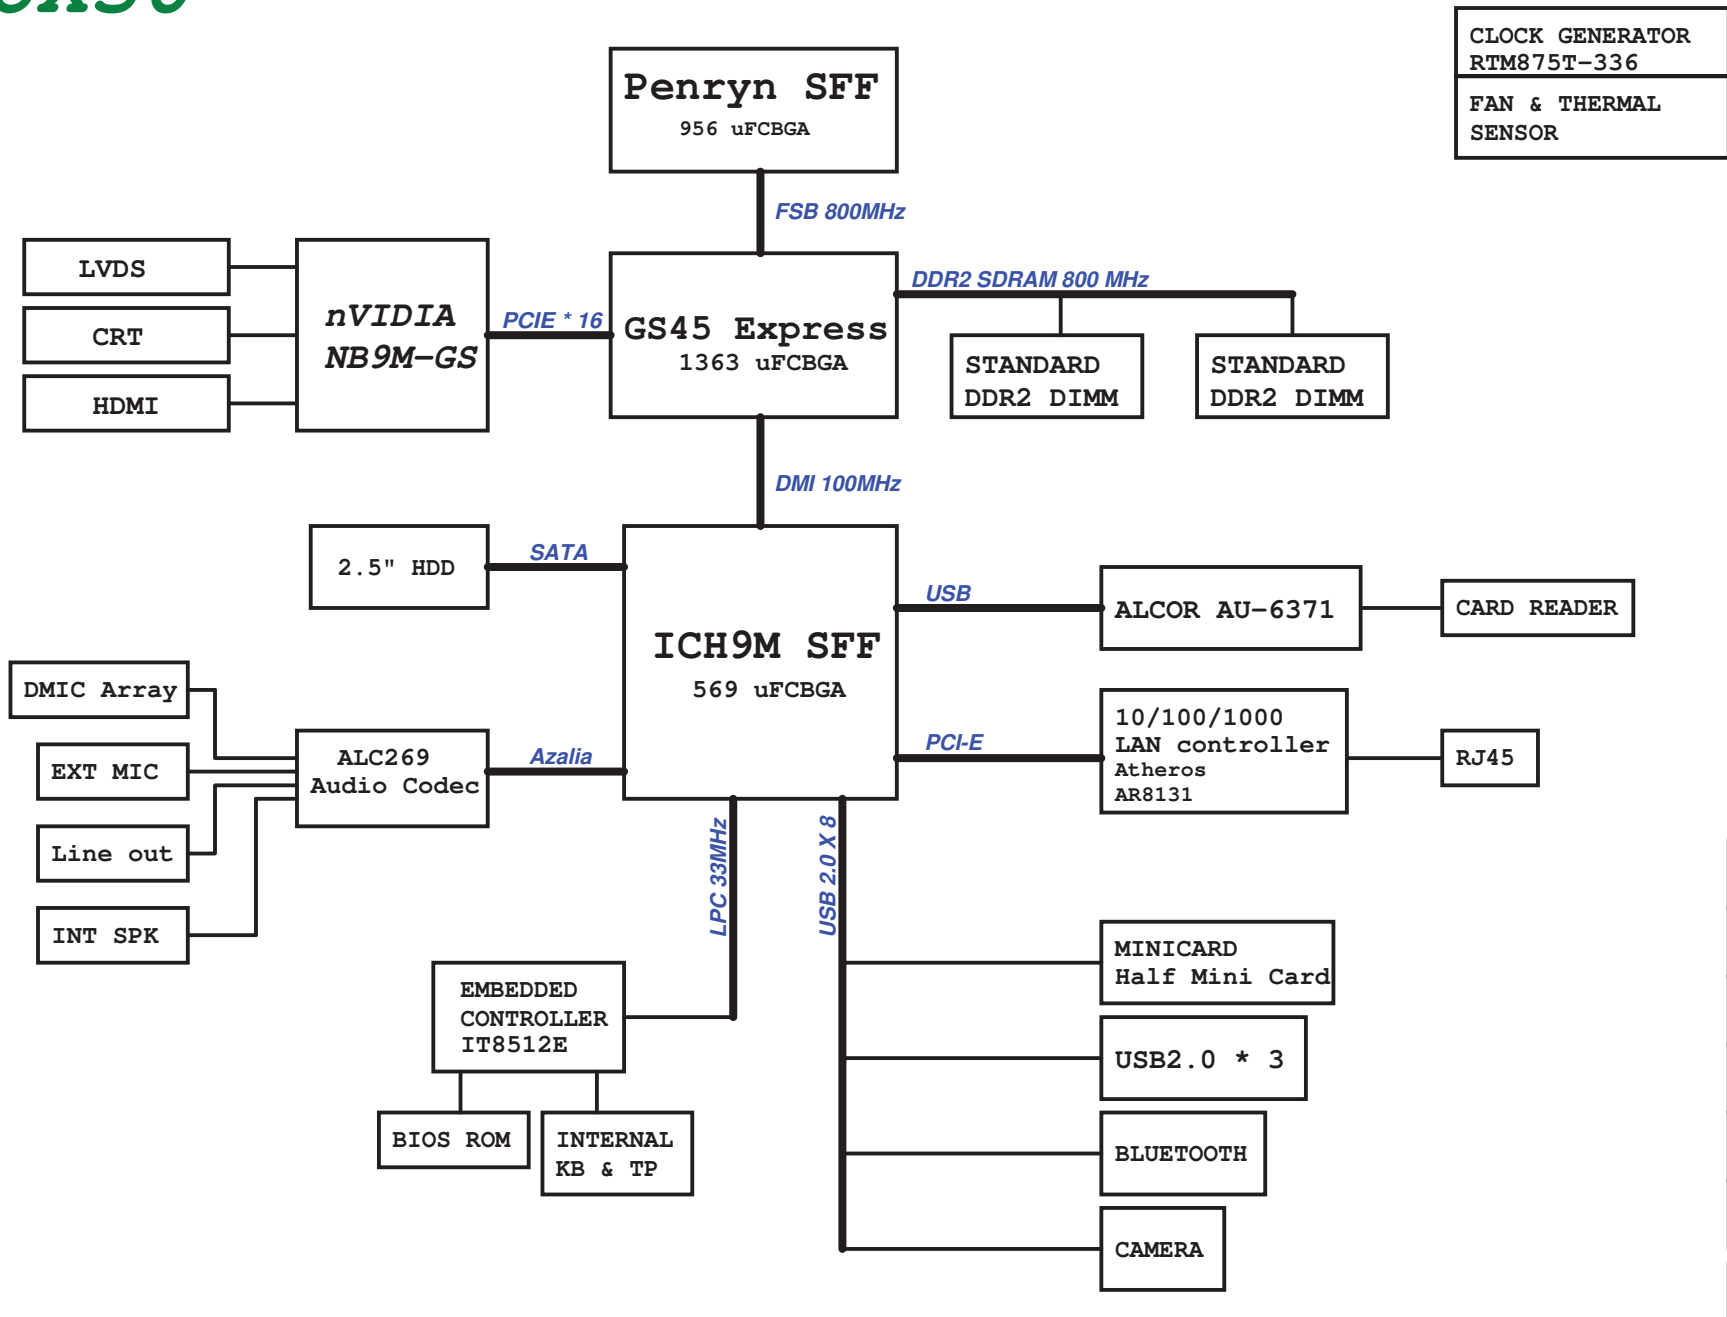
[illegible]

CLOCK GENERATOR
RTM875T-336

FAN & THERMAL
SENSOR

Penryn SFF
956 uFCBGA

FSB 800MHz

LVDS

CRT

HDMI

nVIDIA
NB9M-GS

PCIE * 16

GS45 Express
1363 uFCBGA

DDR2 SDRAM 800 MHz

STANDARD
DDR2 DIMM

STANDARD
DDR2 DIMM

DMI 100MHz

2.5" HDD

SATA

ICH9M SFF
569 uFCBGA

USB

ALCOR AU-6371

CARD READER

DMIC Array

EXT MIC

Line out

INT SPK

ALC269
Audio Codec

Azalia

PCI-E

10/100/1000
LAN controller
Atheros
AR8131

RJ45

LPC 33MHz

USB 2.0 X 8

MINICARD
Half Mini Card

EMBEDDED
CONTROLLER
IT8512E

USB2.0 * 3

BIOS ROM

INTERNAL
KB & TP

BLUETOOTH

CAMERA